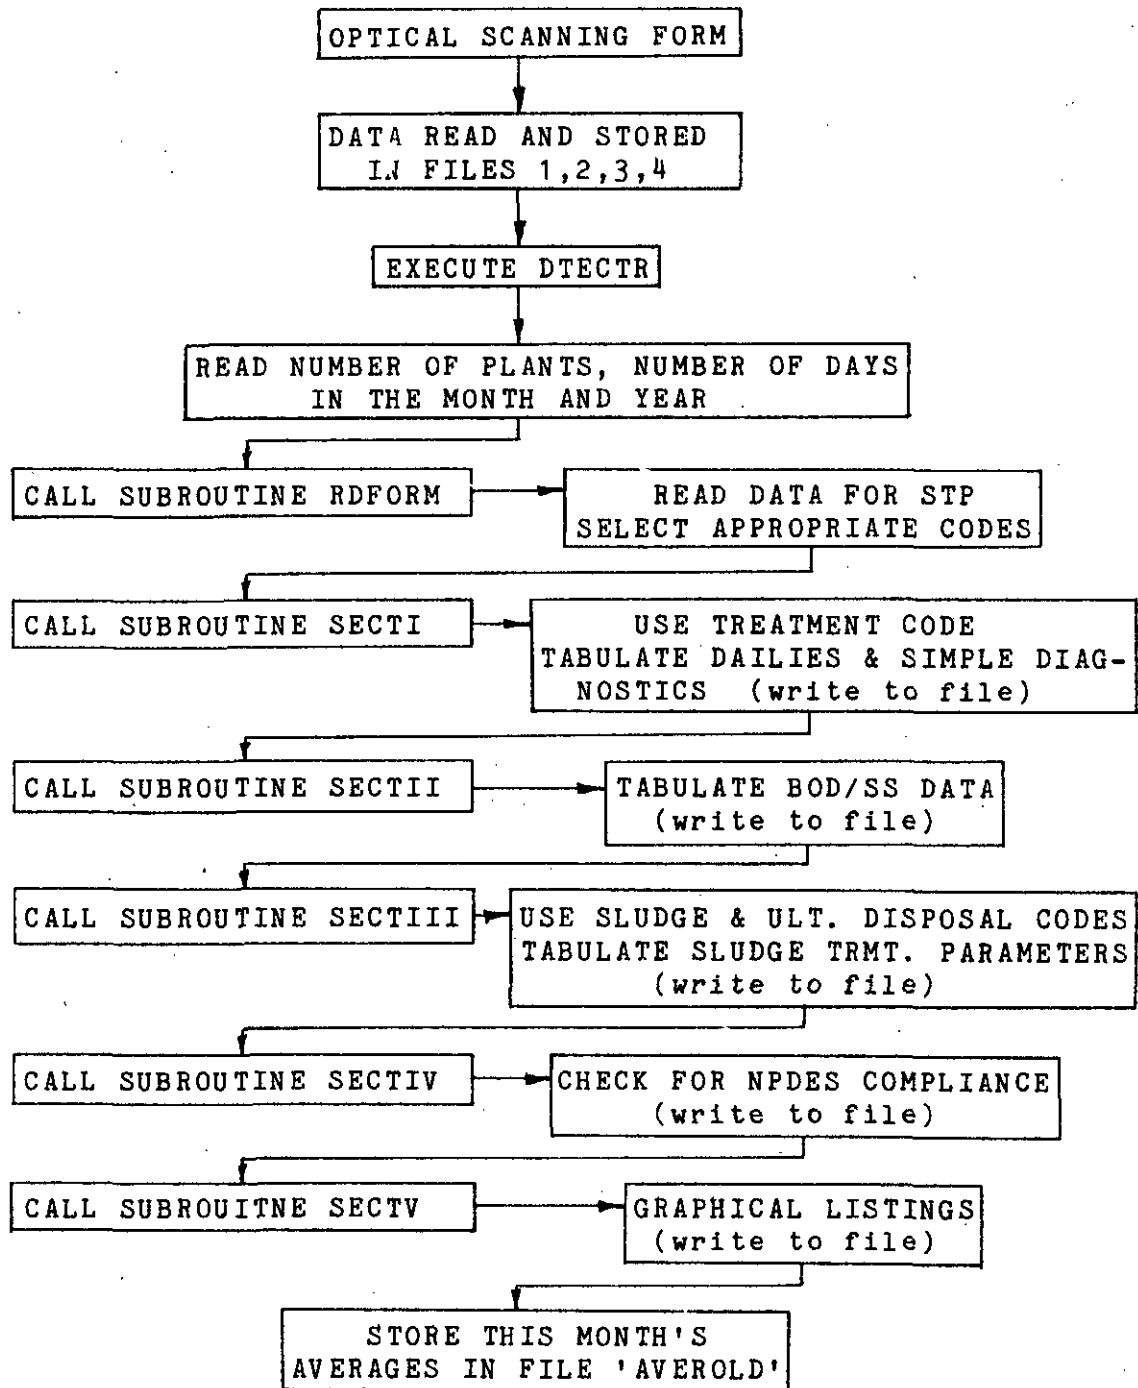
OPTICAL SCANNING FORM

DATA READ AND STORED IN FILES 1,2,3,4

EXECUTE DTECTR

READ NUMBER OF PLANTS, NUMBER OF DAYS IN THE MONTH AND YEAR

CALL SUBROUTINE RDFORM

READ DATA FOR STP SELECT APPROPRIATE CODES

CALL SUBROUTINE SECTI

USE TREATMENT CODE TABULATE DAILIES & SIMPLE DIAGNOSTICS (write to file)

CALL SUBROUTINE SECTII

TABULATE BOD/SS DATA (write to file)

CALL SUBROUTINE SECTIII

USE SLUDGE & ULT. DISPOSAL CODES TABULATE SLUDGE TRMT. PARAMETERS (write to file)

CALL SUBROUTINE SECTIV

CHECK FOR NPDES COMPLIANCE (write to file)

CALL SUBROUITNE SECTV

GRAPHICAL LISTINGS (write to file)

STORE THIS MONTH'S AVERAGES IN FILE 'AVEROLD'